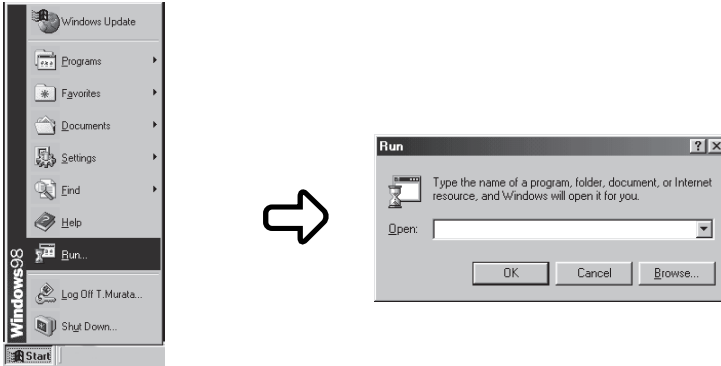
Windows Update
Programs
Favorites
Documents
Settings
Find
Help
Run...
Log Off T.Murata...
Shut Down...
Windows98
Start

Run
?
×
Type the name of a program, folder, document, or Internet resource, and Windows will open it for you.
Open:
OK
Cancel
Browse...